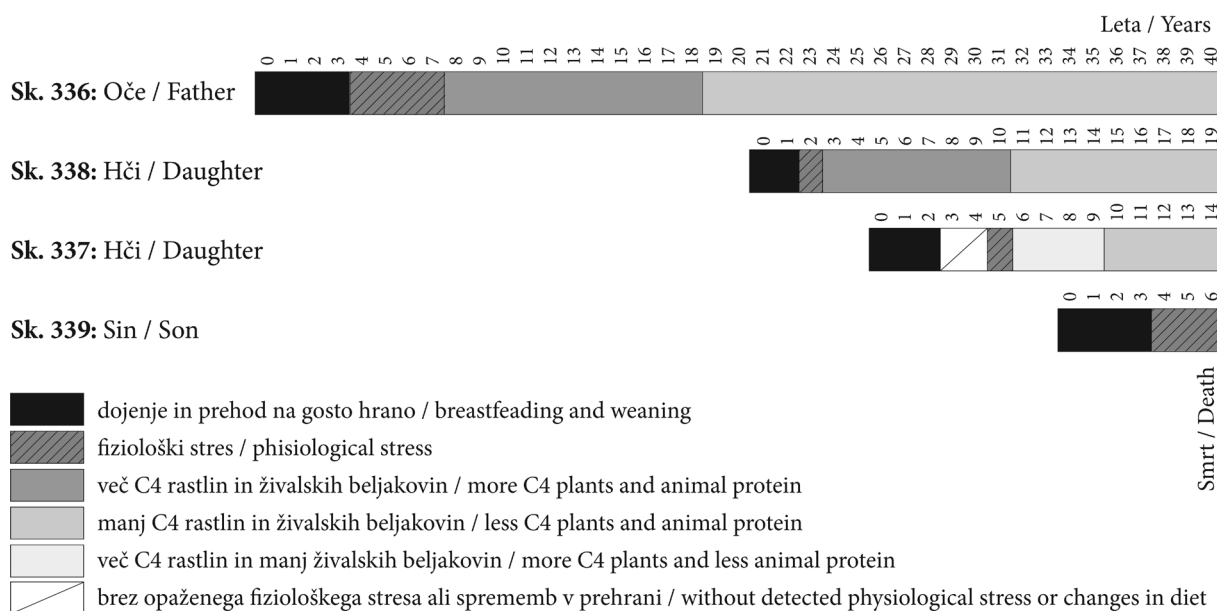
Leta / Years

0 1 2 3 4 5 6 7 8 9 10 11 12 13 14 15 16 17 18 19 20 21 22 23 24 25 26 27 28 29 30 31 32 33 34 35 36 37 38 39 40

**Sk. 336:** Oče / Father

0 1 2 3 4 5 6 7 8 9 10 11 12 13 14 15 16 17 18 19

**Sk. 338:** Hči / Daughter

0 1 2 3 4 5 6 7 8 9 10 11 12 13 14

**Sk. 337:** Hči / Daughter

0 1 2 3 4 5 6

**Sk. 339:** Sin / Son

Smrt / Death

dojenje in prehod na gosto hrano / breastfeading and weaning

fiziološki stres / phisiological stress

več C4 rastlin in živalskih beljakovin / more C4 plants and animal protein

manj C4 rastlin in živalskih beljakovin / less C4 plants and animal protein

več C4 rastlin in manj živalskih beljakovin / more C4 plants and less animal protein

brez opaženega fiziološkega stresa ali sprememb v prehrani / without detected physiological stress or changes in diet